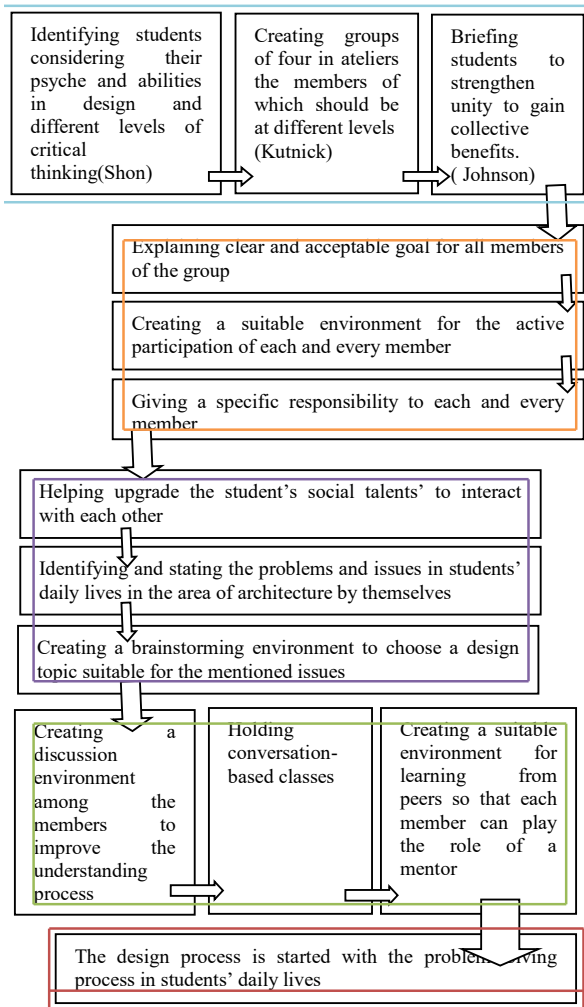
Identifying students considering their psyche and abilities in design and different levels of critical thinking(Shon)

Creating groups of four in ateliers the members of which should be at different levels (Kutnick)

Briefing students to strengthen unity to gain collective benefits. ( Johnson)

Explaining clear and acceptable goal for all members of the group

Creating a suitable environment for the active participation of each and every member

Giving a specific responsibility to each and every member

Helping upgrade the student's social talents' to interact with each other

Identifying and stating the problems and issues in students' daily lives in the area of architecture by themselves

Creating a brainstorming environment to choose a design topic suitable for the mentioned issues

Creating a discussion environment among the members to improve the understanding process

Holding conversation-based classes

Creating a suitable environment for learning from peers so that each member can play the role of a mentor

The design process is started with the problem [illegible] process in students' daily lives